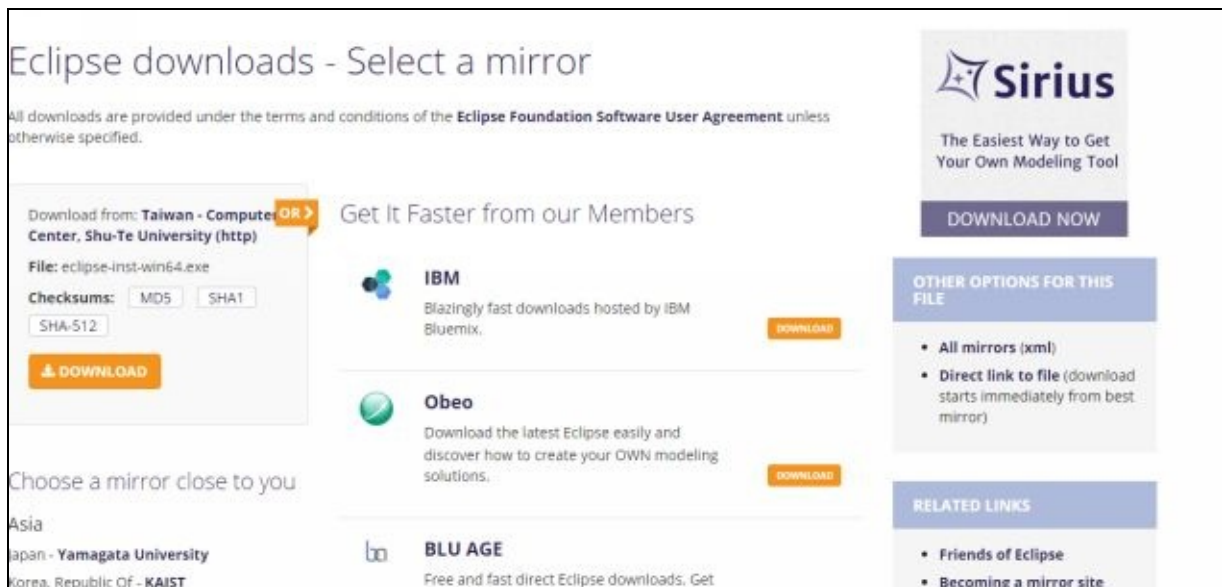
Eclipse downloads - Select a mirror

All downloads are provided under the terms and conditions of the Eclipse Foundation Software User Agreement unless otherwise specified.

Download from: Taiwan - Computer Center, Shu-Te University (http)

OR >

File: eclipse-inst-win64.exe

Checksums: MD5 SHA1 SHA-512

DOWNLOAD

Choose a mirror close to you

Asia

Japan - Yamagata University

Korea, Republic Of - KAIST

Get It Faster from our Members

IBM

Blazingly fast downloads hosted by IBM Bluemix.

DOWNLOAD

Obeo

Download the latest Eclipse easily and discover how to create your OWN modeling solutions.

DOWNLOAD

BLU AGE

Free and fast direct Eclipse downloads. Get

Sirius

The Easiest Way to Get Your Own Modeling Tool

DOWNLOAD NOW

OTHER OPTIONS FOR THIS FILE

• All mirrors (xml)

• Direct link to file (download starts immediately from best mirror)

RELATED LINKS

• Friends of Eclipse

• Becoming a mirror site